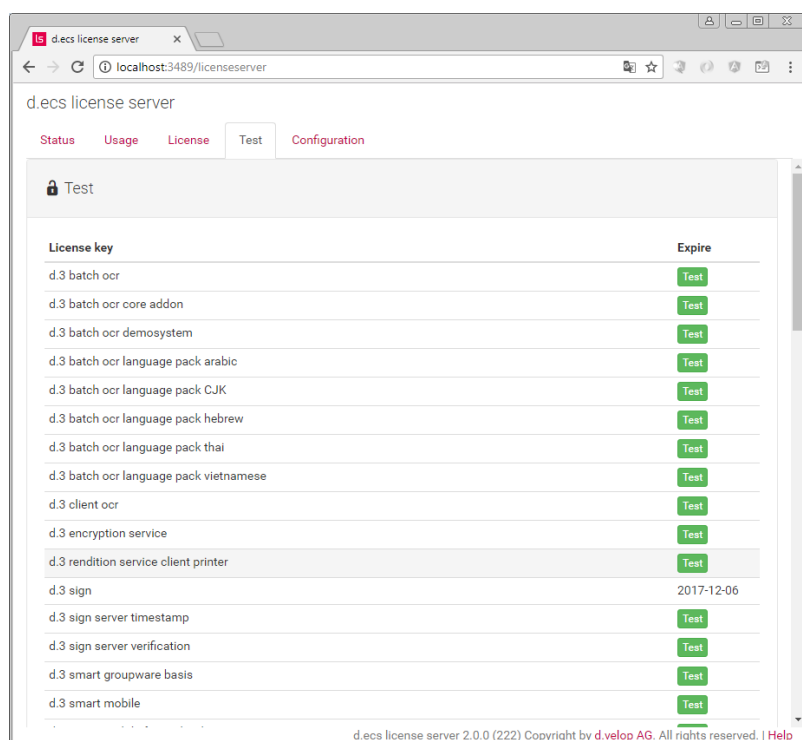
ls d.ecs license server ×

localhost:3489/licenseserver

d.ecs license server

Status Usage License Test Configuration

Test

| License key | Expire |
|---|---|
| d.3 batch ocr | Test |
| d.3 batch ocr core addon | Test |
| d.3 batch ocr demosystem | Test |
| d.3 batch ocr language pack arabic | Test |
| d.3 batch ocr language pack CJK | Test |
| d.3 batch ocr language pack hebrew | Test |
| d.3 batch ocr language pack thai | Test |
| d.3 batch ocr language pack vietnamese | Test |
| d.3 client ocr | Test |
| d.3 encryption service | Test |
| d.3 rendition service client printer | Test |
| d.3 sign | 2017-12-06 |
| d.3 sign server timestamp | Test |
| d.3 sign server verification | Test |
| d.3 smart groupware basis | Test |
| d.3 smart mobile | Test |
| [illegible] | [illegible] |

d.ecs license server 2.0.0 (222) Copyright by d.velop AG. All rights reserved. | Help